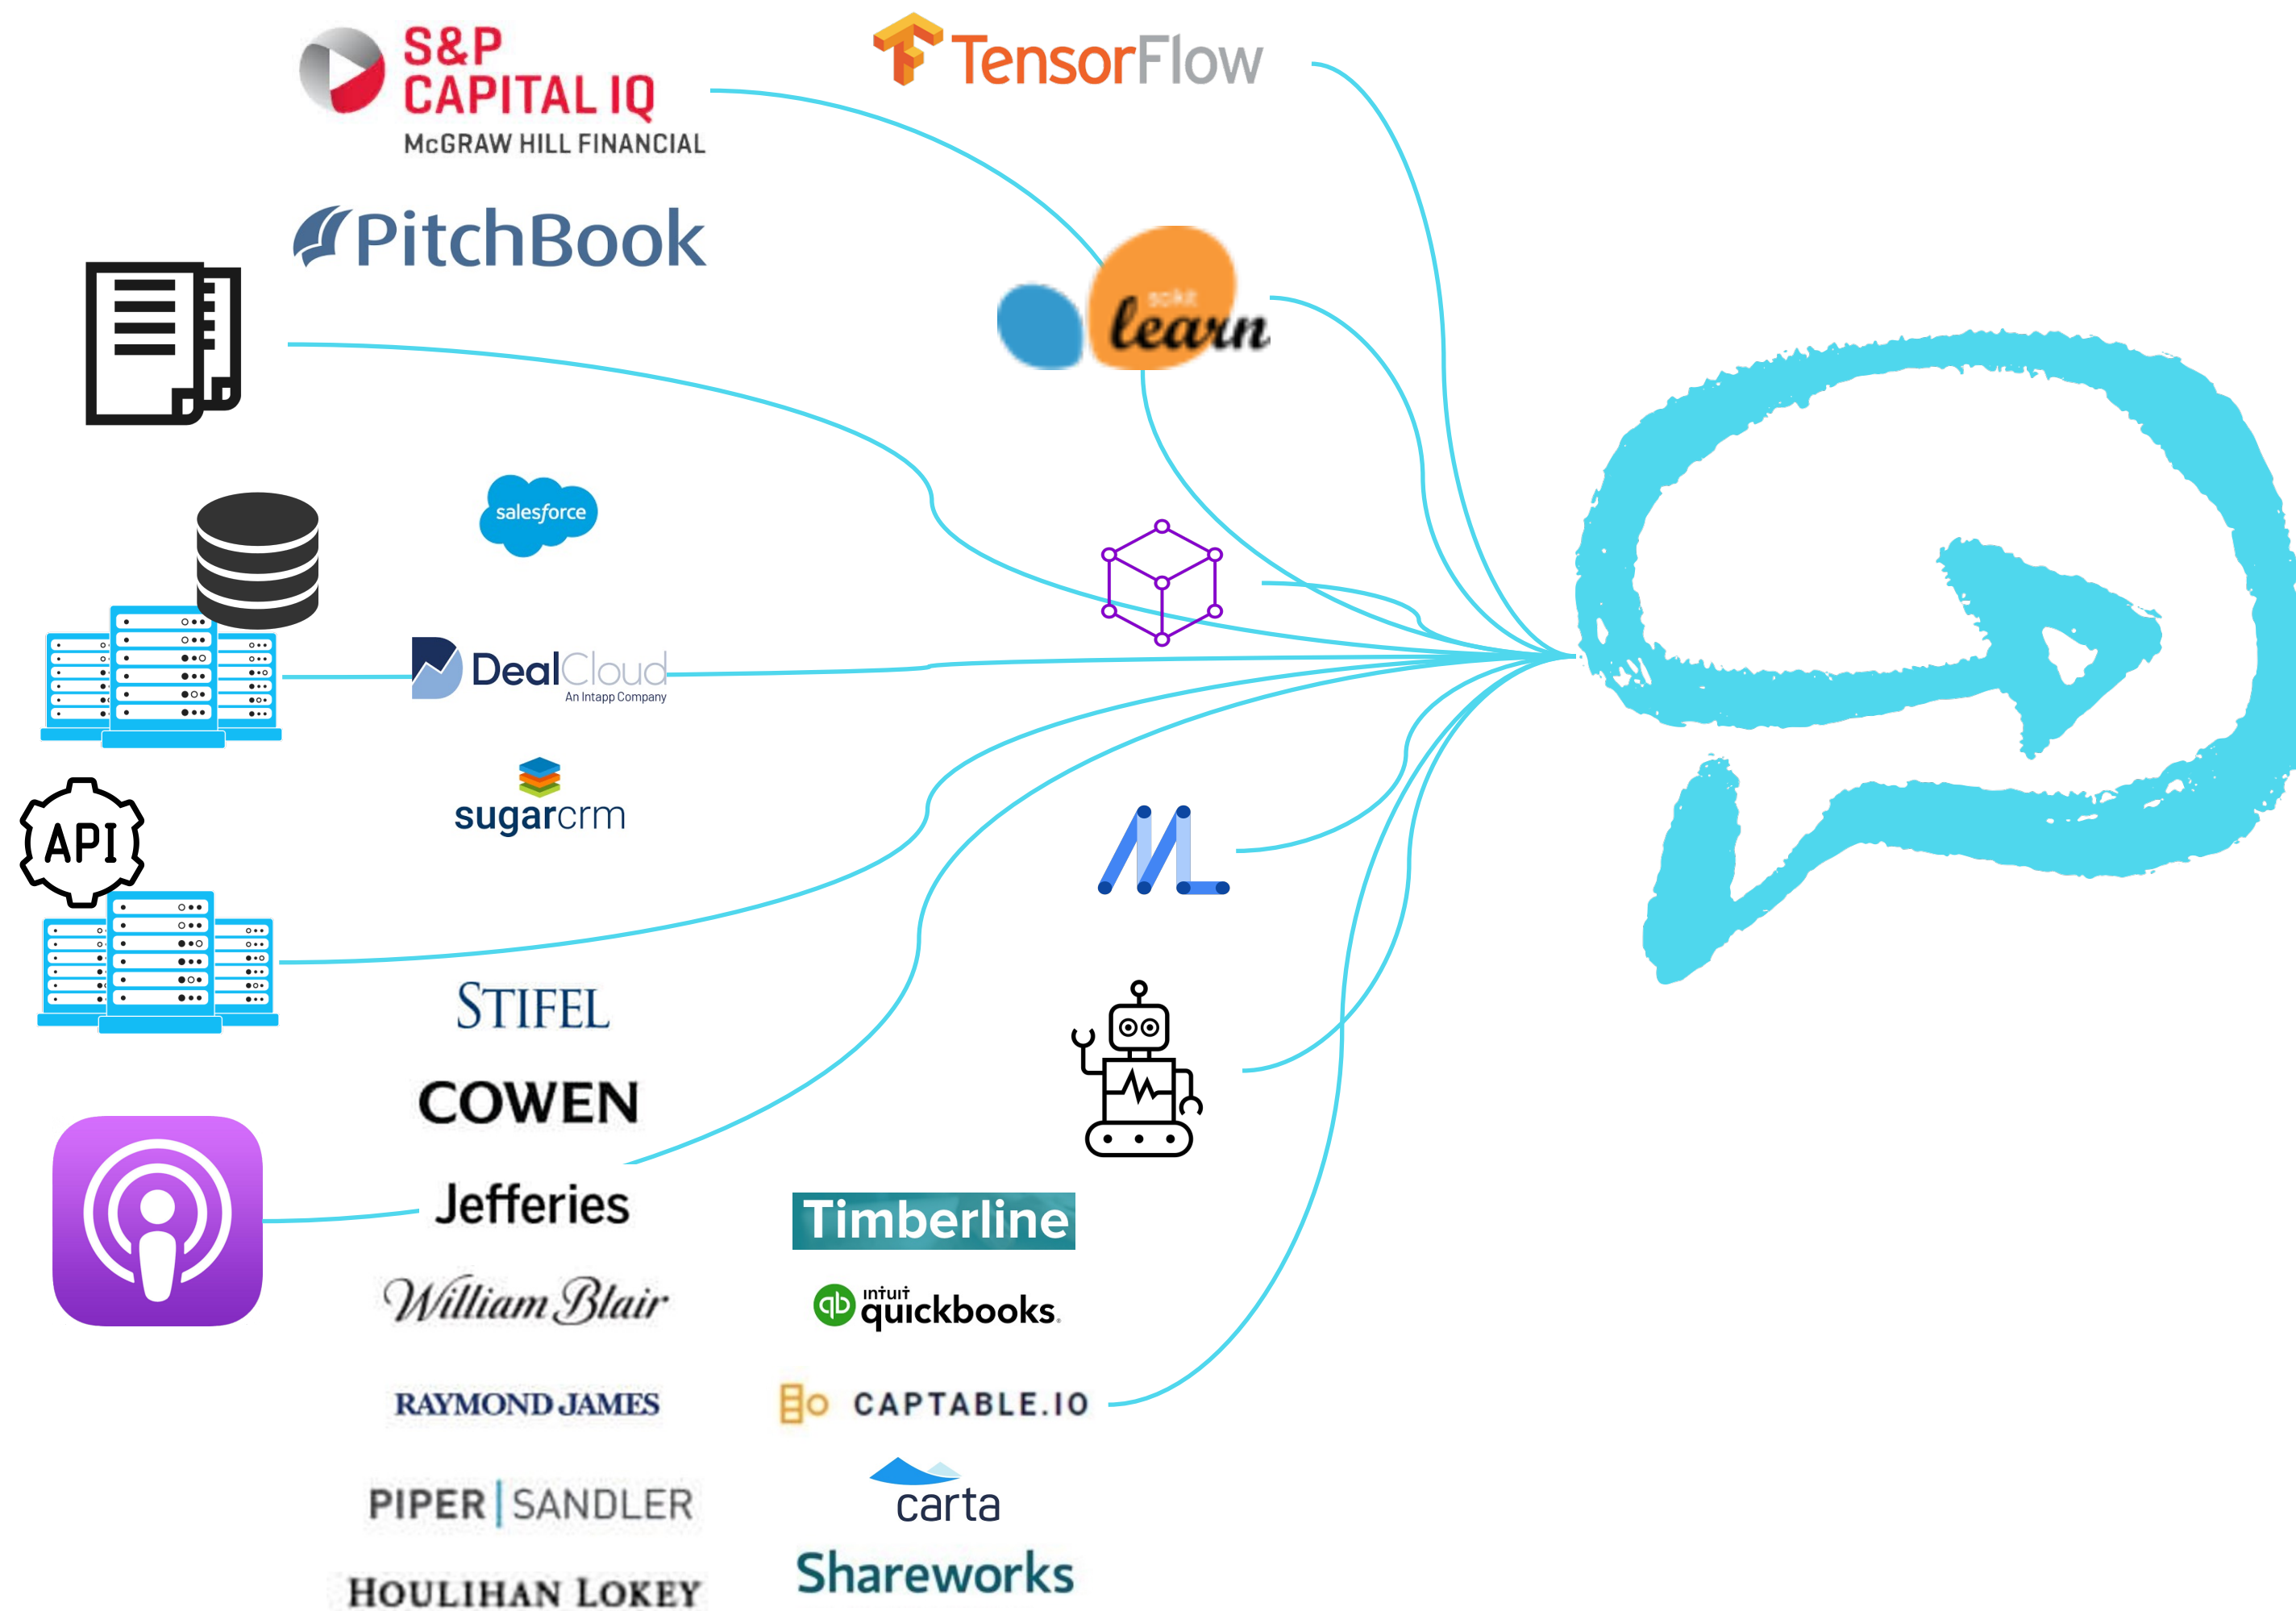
S&P CAPITAL IQ
McGRAW HILL FINANCIAL

TensorFlow

PitchBook

scikit learn

salesforce

DealCloud
An Intapp Company

API

sugarcrm

STIFEL

COWEN

Jefferies

William Blair

RAYMOND JAMES

PIPER | SANDLER

HOULIHAN LOKEY

Timberline

intuit quickbooks.

CAPTABLE.IO

carta

Shareworks